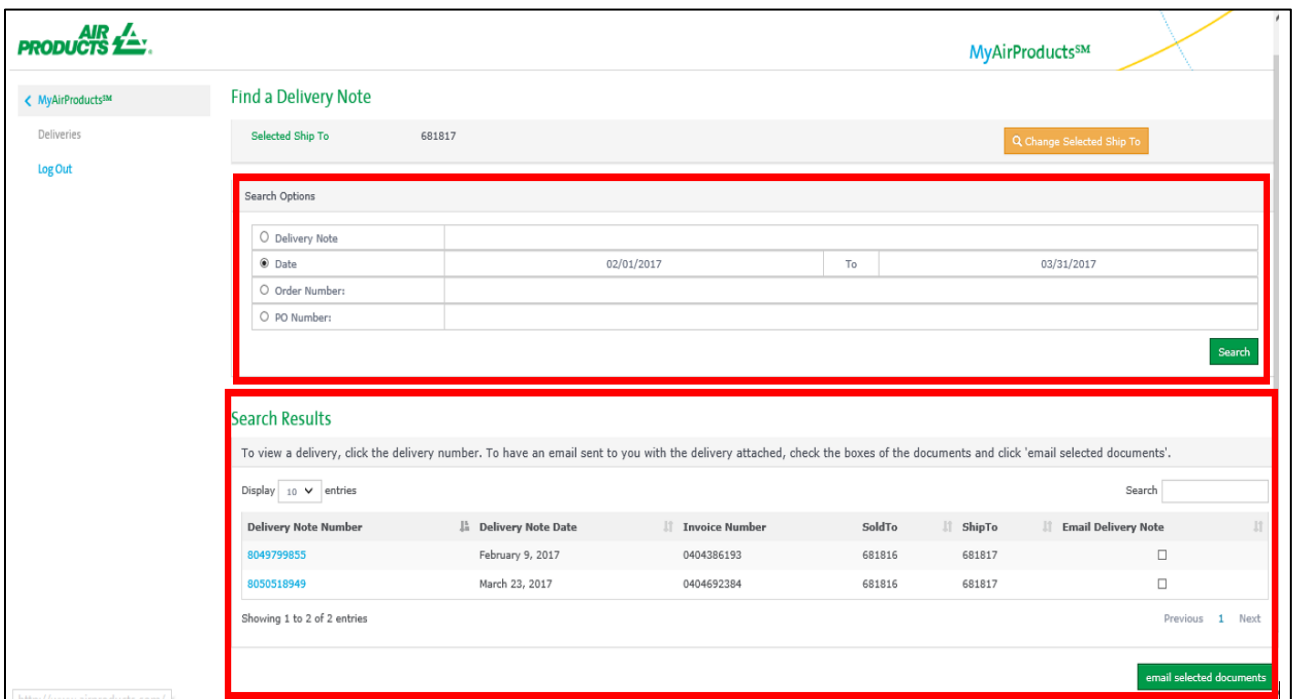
AIR PRODUCTS

MyAirProducts℠

< MyAirProducts℠

Deliveries

Log Out

Find a Delivery Note

Selected Ship To 681817

Change Selected Ship To

Search Options

| | | | |
|---|---|---|---|
| ○ Delivery Note | | | |
| ◉ Date | 02/01/2017 | To | 03/31/2017 |
| ○ Order Number: | | | |
| ○ PO Number: | | | |

Search

Search Results

To view a delivery, click the delivery number. To have an email sent to you with the delivery attached, check the boxes of the documents and click 'email selected documents'.

Display 10 entries

Search

| Delivery Note Number | Delivery Note Date | Invoice Number | SoldTo | ShipTo | Email Delivery Note |
|---|---|---|---|---|---|
| 8049799855 | February 9, 2017 | 0404386193 | 681816 | 681817 | ☐ |
| 8050518949 | March 23, 2017 | 0404692384 | 681816 | 681817 | ☐ |

Showing 1 to 2 of 2 entries

Previous 1 Next

email selected documents

http://www.airproducts.com/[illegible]